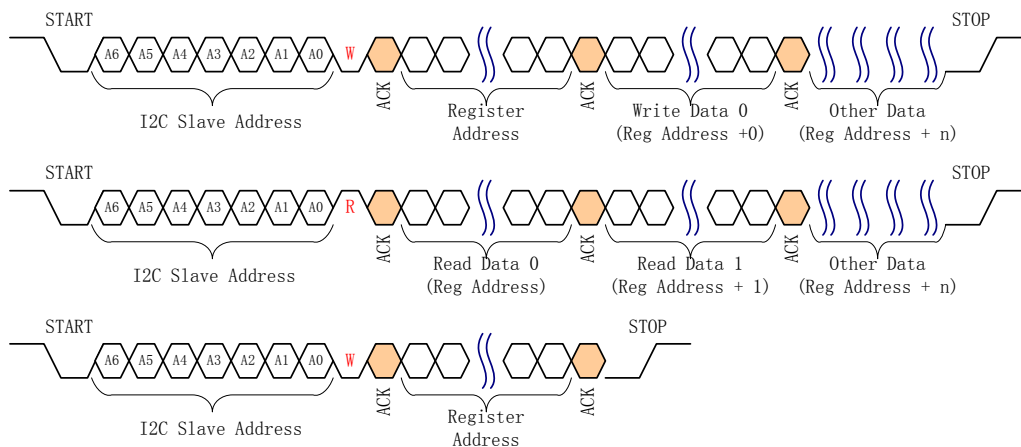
START

A6 A5 A4 A3 A2 A1 A0 W ACK ACK ACK

STOP

I2C Slave Address

Register Address

Write Data 0 (Reg Address +0)

Other Data (Reg Address + n)

START

A6 A5 A4 A3 A2 A1 A0 R ACK ACK ACK

STOP

I2C Slave Address

Read Data 0 (Reg Address)

Read Data 1 (Reg Address + 1)

Other Data (Reg Address + n)

START

A6 A5 A4 A3 A2 A1 A0 W ACK ACK

STOP

I2C Slave Address

Register Address